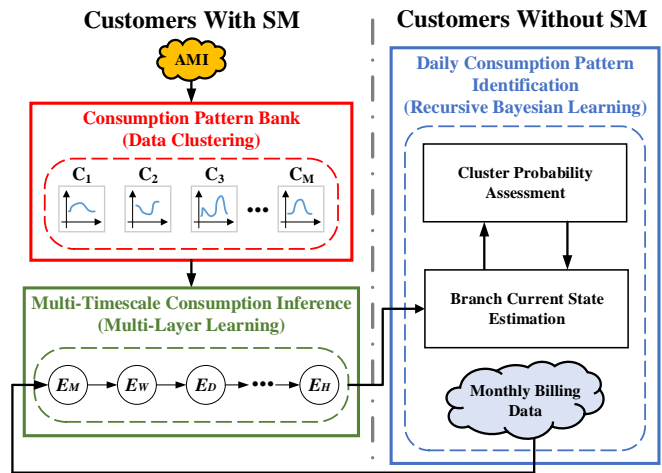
Customers With SM

AMI

Consumption Pattern Bank
(Data Clustering)

$C_1$ $C_2$ $C_3$ ••• $C_M$

Multi-Timescale Consumption Inference
(Multi-Layer Learning)

$E_M$ $E_W$ $E_D$ ••• $E_H$

Customers Without SM

Daily Consumption Pattern Identification
(Recursive Bayesian Learning)

Cluster Probability Assessment

Branch Current State Estimation

Monthly Billing Data